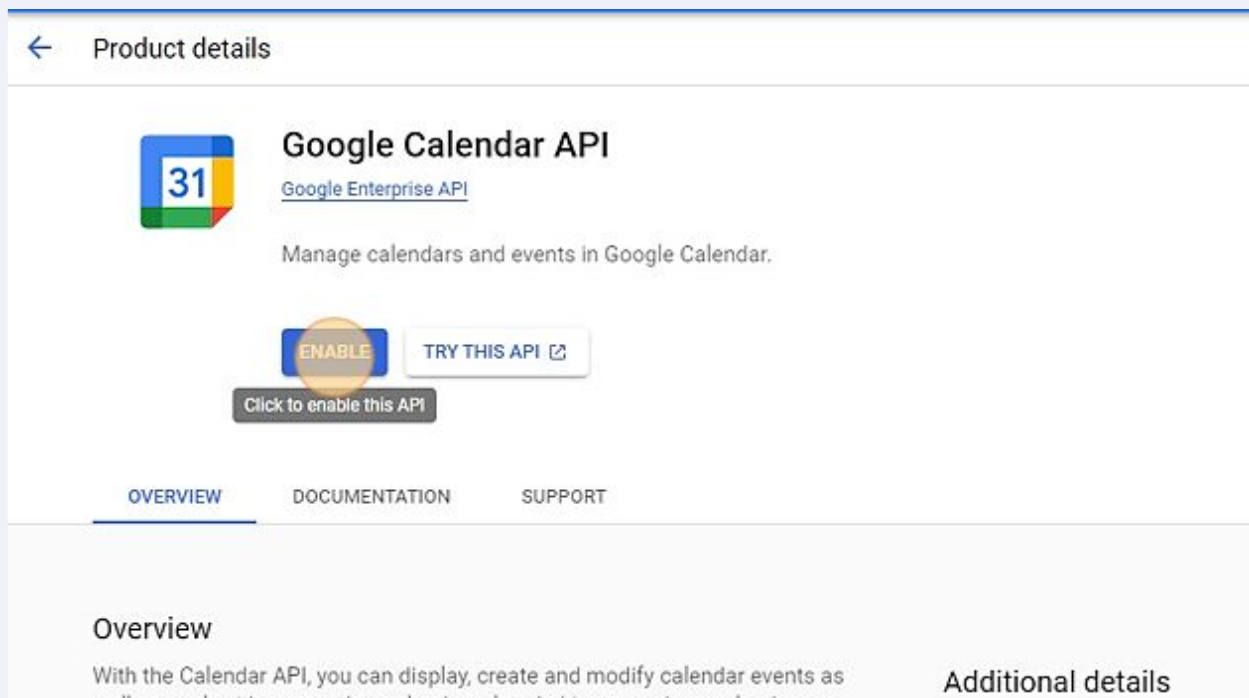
Product details

31

Google Calendar API

Google Enterprise API

Manage calendars and events in Google Calendar.

ENABLE

TRY THIS API

Click to enable this API

OVERVIEW

DOCUMENTATION

SUPPORT

Overview

With the Calendar API, you can display, create and modify calendar events as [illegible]

Additional details